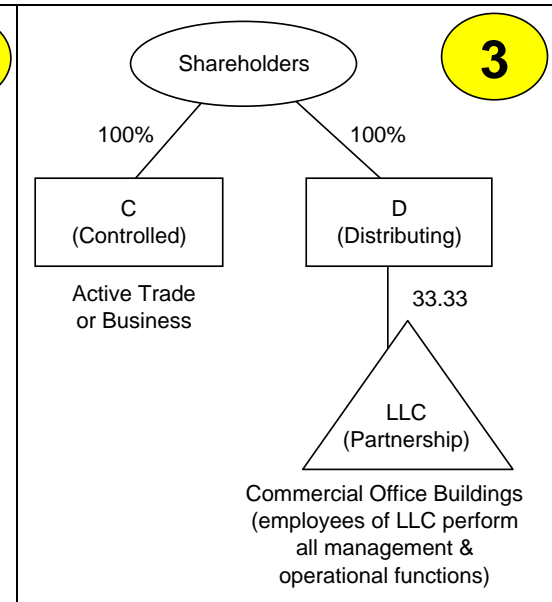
Shareholders

3

100%

100%

C
(Controlled)

D
(Distributing)

Active Trade or Business

33.33

LLC
(Partnership)

Commercial Office Buildings (employees of LLC perform all management & operational functions)